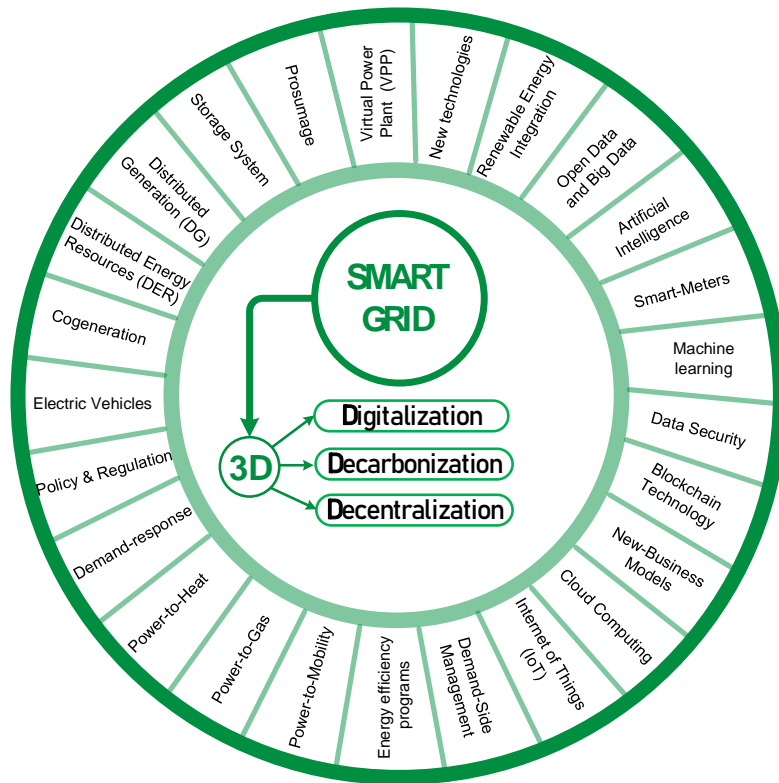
SMART GRID

3D

Digitalization

Decarbonization

Decentralization

Virtual Power Plant (VPP)

New technologies

Renewable Energy Integration

Open Data and Big Data

Artificial Intelligence

Smart-Meters

Machine learning

Data Security

Blockchain Technology

New-Business Models

Cloud Computing

Internet of Things (IoT)

Demand-Side Management

Energy efficiency programs

Power-to-Mobility

Power-to-Gas

Power-to-Heat

Demand-response

Policy & Regulation

Electric Vehicles

Cogeneration

Distributed Energy Resources (DER)

Distributed Generation (DG)

Storage System

Prosumage